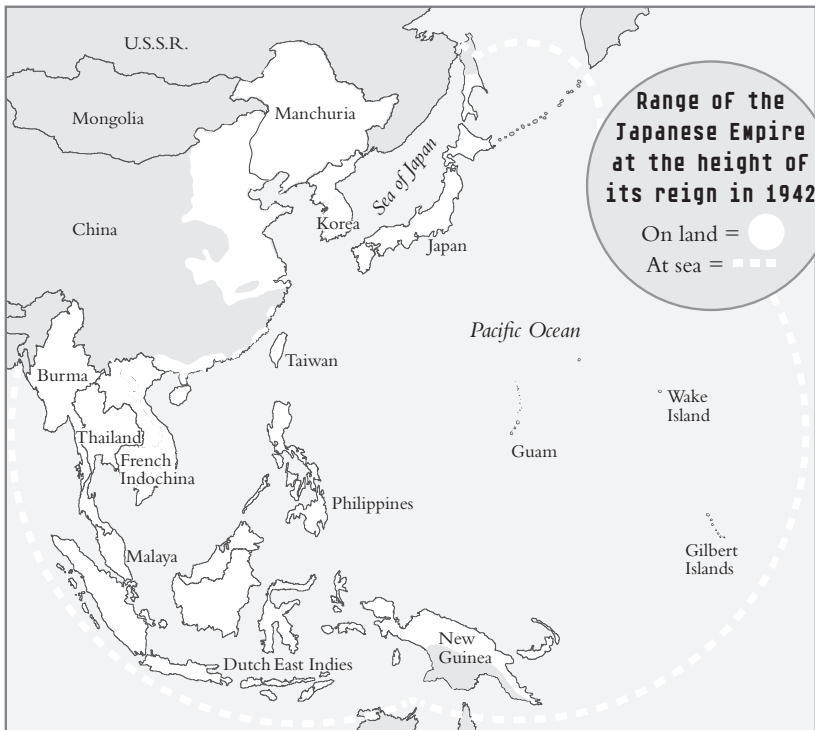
U.S.S.R.

Mongolia

Manchuria

Range of the Japanese Empire at the height of its reign in 1942

On land =

At sea =

Sea of Japan

China

Korea

Japan

Pacific Ocean

Taiwan

Burma

Wake Island

Thailand

French Indochina

Guam

Philippines

Malaya

Gilbert Islands

New Guinea

Dutch East Indies